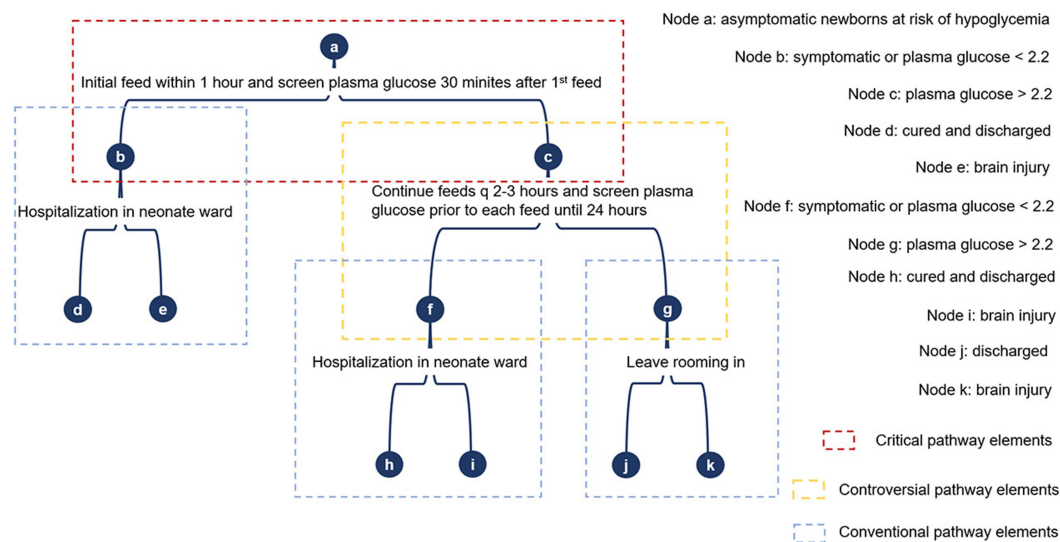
a

Initial feed within 1 hour and screen plasma glucose 30 minites after 1$^{st}$ feed

b

Hospitalization in neonate ward

d

e

c

Continue feeds q 2-3 hours and screen plasma glucose prior to each feed until 24 hours

f

Hospitalization in neonate ward

h

i

g

Leave rooming in

j

k

Node a: asymptomatic newborns at risk of hypoglycemia

Node b: symptomatic or plasma glucose < 2.2

Node c: plasma glucose > 2.2

Node d: cured and discharged

Node e: brain injury

Node f: symptomatic or plasma glucose < 2.2

Node g: plasma glucose > 2.2

Node h: cured and discharged

Node i: brain injury

Node j: discharged

Node k: brain injury

Critical pathway elements

Controversial pathway elements

Conventional pathway elements